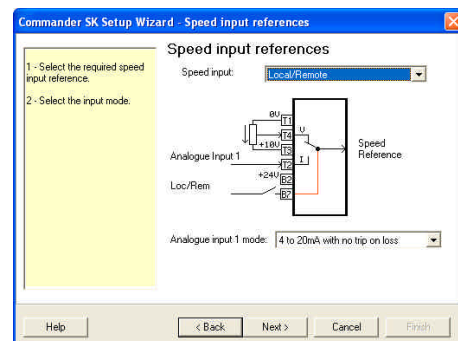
Commander SK Setup Wizard - Speed input references

1 - Select the required speed input reference.

2 - Select the input mode.

Speed input references

Speed input: Local/Remote

0V
T1
T4
+10V
T3
V
Analogue Input 1
T2
I
+24V
B2
Loc/Rem
B7
Speed Reference

Analogue input 1 mode: 4 to 20mA with no trip on loss

Help
< Back
Next >
Cancel
Finish